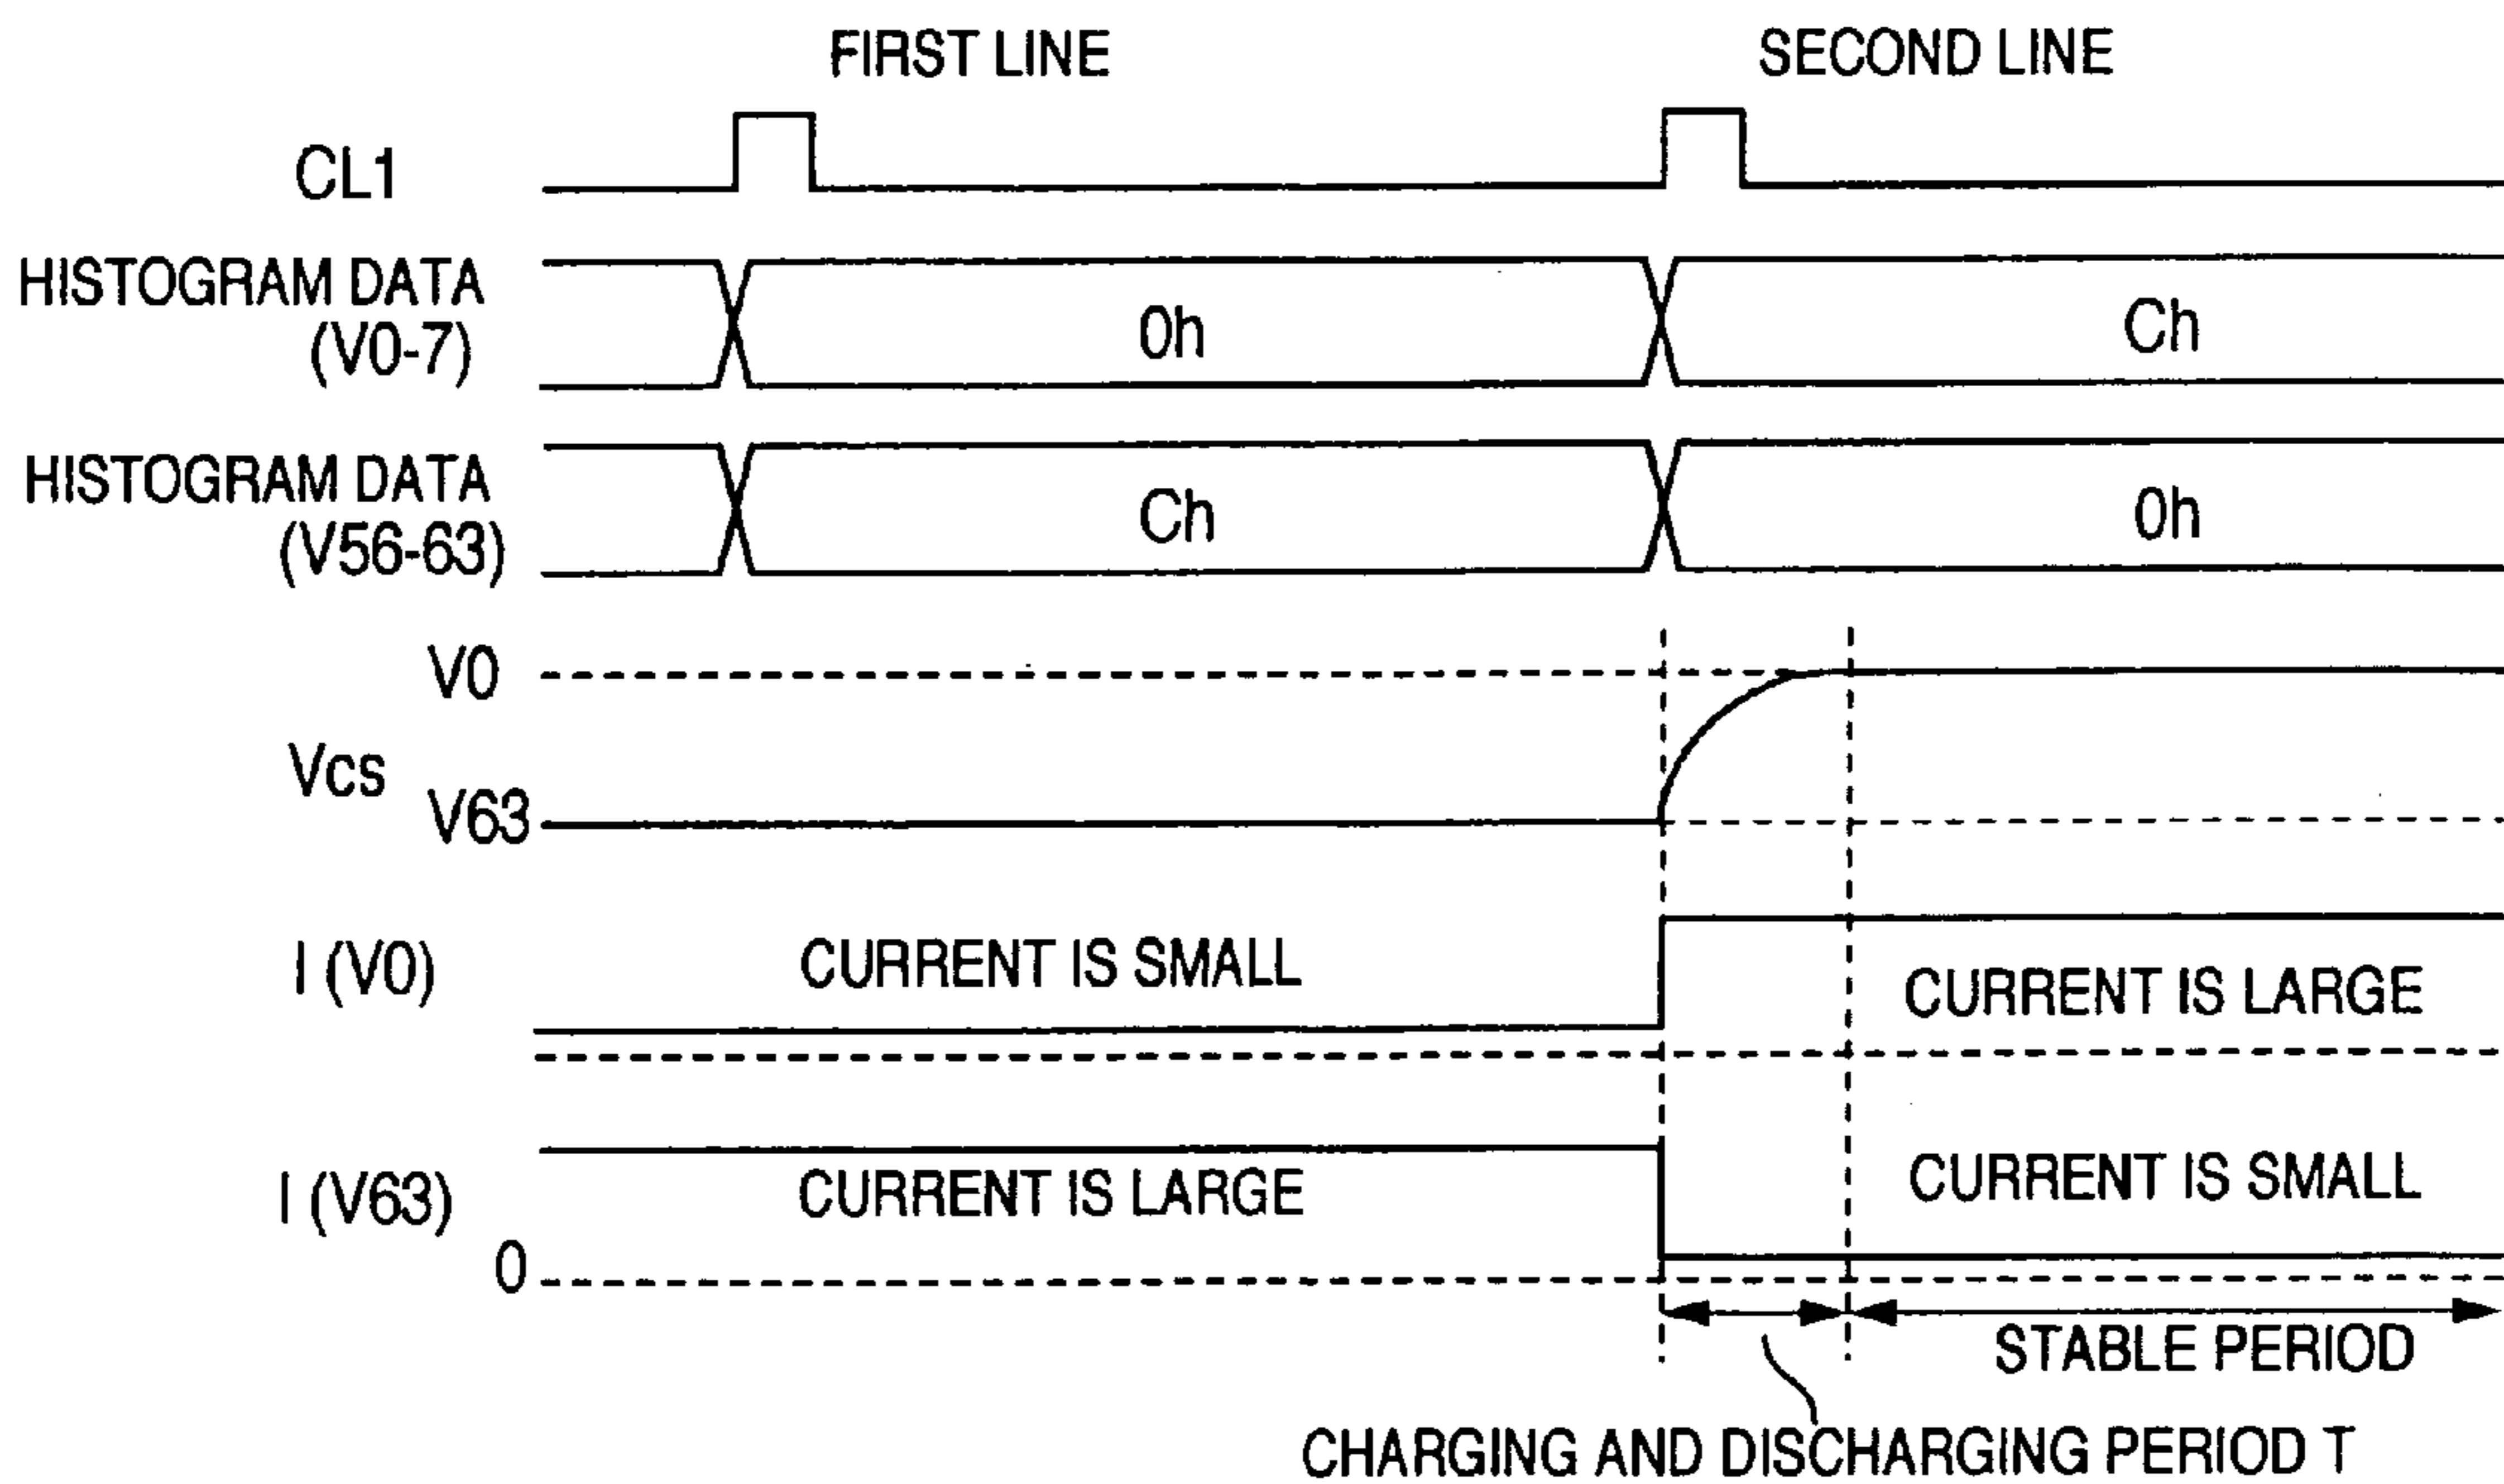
FIRST LINE

SECOND LINE

CL1

HISTOGRAM DATA (V0-7)

0h

Ch

HISTOGRAM DATA (V56-63)

Ch

0h

V0

Vcs

V63

I (V0)

CURRENT IS SMALL

CURRENT IS LARGE

I (V63)

CURRENT IS LARGE

CURRENT IS SMALL

0

STABLE PERIOD

CHARGING AND DISCHARGING PERIOD T